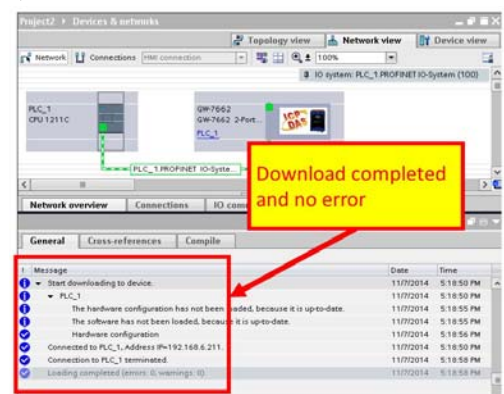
Project2 ▸ Devices & networks

Topology view | Network view | Device view

Network | Connections | HMI connection | 100%

IO system: PLC_1.PROFINET IO-System (100)

PLC_1
CPU 1211C

GW-7662
GW-7662 2-Port...
PLC_1

PLC_1.PROFINET IO-Syste...

Download completed and no error

Network overview | Connections | IO com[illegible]

General | Cross-references | Compile

| ! | Message | Date | Time |
|---|---|---|---|
| | Start downloading to device. | 11/7/2014 | 5:18:50 PM |
| | PLC_1 | 11/7/2014 | 5:18:50 PM |
| | The hardware configuration has not been loaded, because it is up-to-date. | 11/7/2014 | 5:18:55 PM |
| | The software has not been loaded, because it is up-to-date. | 11/7/2014 | 5:18:55 PM |
| | Hardware configuration | 11/7/2014 | 5:18:56 PM |
| | Connected to PLC_1, Address IP=192.168.6.211. | 11/7/2014 | 5:18:50 PM |
| | Connection to PLC_1 terminated. | 11/7/2014 | 5:18:58 PM |
| | Loading completed (errors: 0; warnings: 0). | 11/7/2014 | 5:18:58 PM |